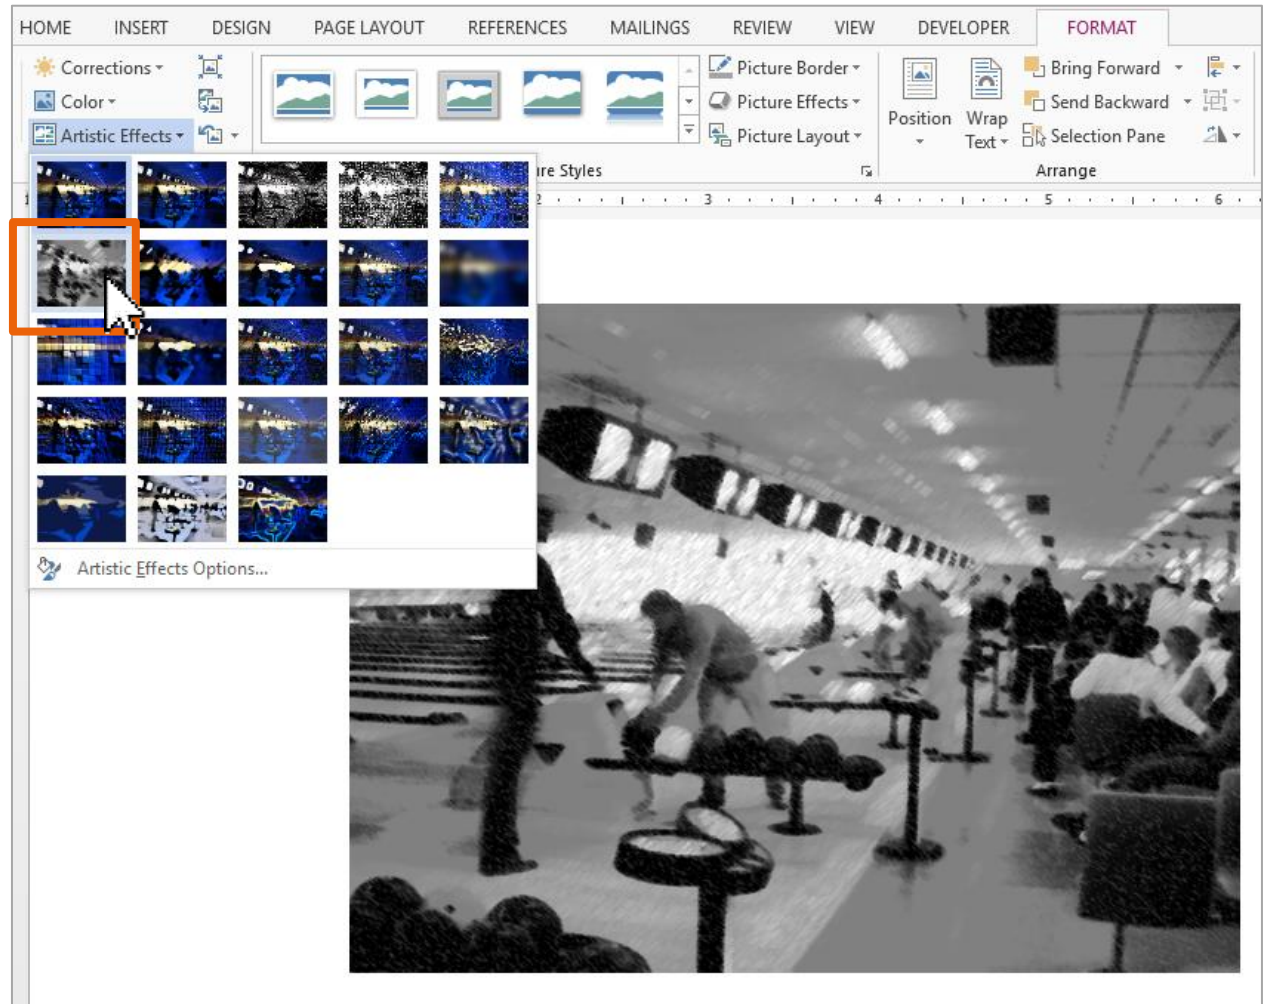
HOME INSERT DESIGN PAGE LAYOUT REFERENCES MAILINGS REVIEW VIEW DEVELOPER FORMAT

Corrections
Color
Artistic Effects

Picture Border
Picture Effects
Picture Layout
ure Styles

Position
Wrap Text
Bring Forward
Send Backward
Selection Pane
Arrange

2 3 4 5 6

Artistic Effects Options...